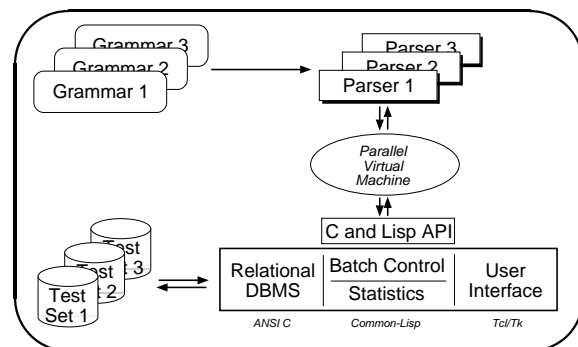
Grammar 3
Grammar 2
Grammar 1

Parser 3
Parser 2
Parser 1

Parallel Virtual Machine

C and Lisp API

Test Set 3
Test Set 2
Test Set 1

Relational DBMS

Batch Control

Statistics

User Interface

ANSI C

Common-Lisp

Tcl/Tk